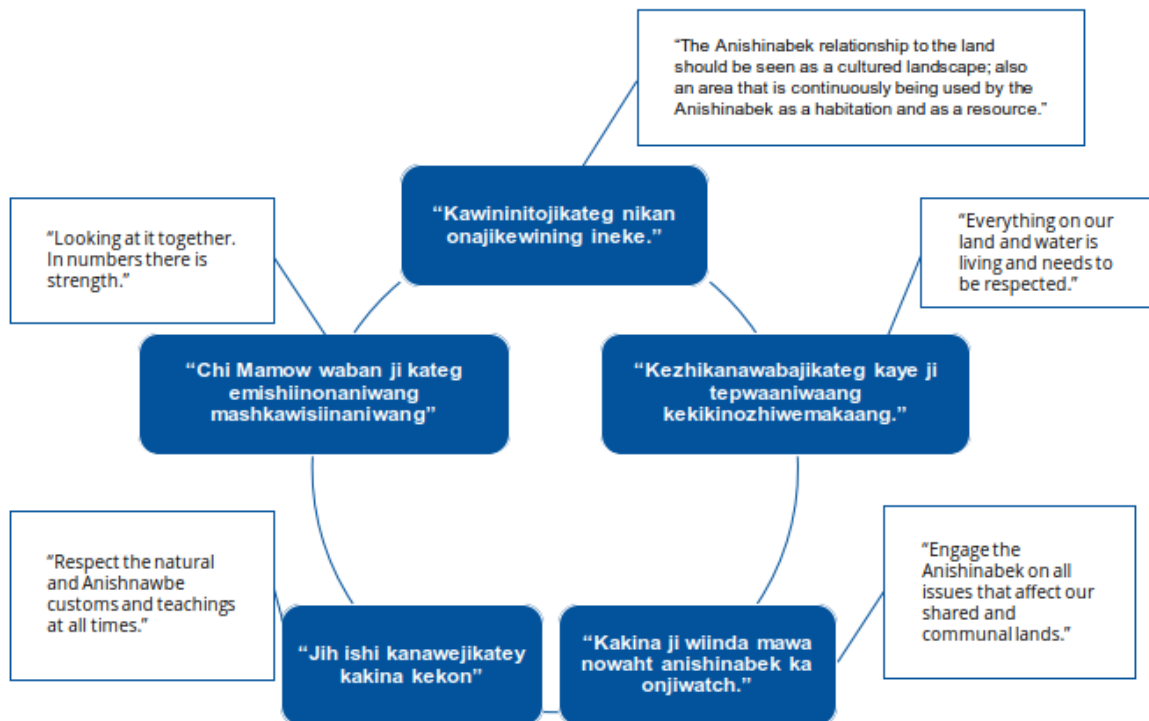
“The Anishinabek relationship to the land should be seen as a cultured landscape; also an area that is continuously being used by the Anishinabek as a habitation and as a resource.”

“Kawininitojikateg nikan onajikewining ineke.”

“Looking at it together. In numbers there is strength.”

“Everything on our land and water is living and needs to be respected.”

“Chi Mamow waban ji kateg emishiinonaniwang mashkawisiinaniwang”

“Kezhikanawabajikateg kaye ji tepwaaniwaang kekikinozhiwemakaang.”

“Respect the natural and Anishnawbe customs and teachings at all times.”

“Engage the Anishinabek on all issues that affect our shared and communal lands.”

“Jih ishi kanawejikatey kakina kekon”

“Kakina ji wiinda mawa nowaht anishinabek ka onjiwatch.”